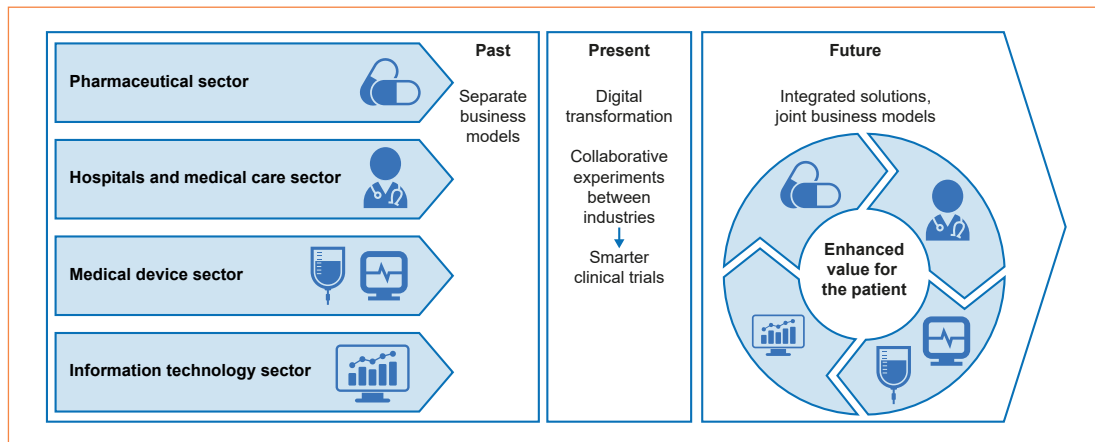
Pharmaceutical sector

Hospitals and medical care sector

Medical device sector

Information technology sector

Past

Separate business models

Present

Digital transformation

Collaborative experiments between industries

Smarter clinical trials

Future

Integrated solutions, joint business models

Enhanced value for the patient